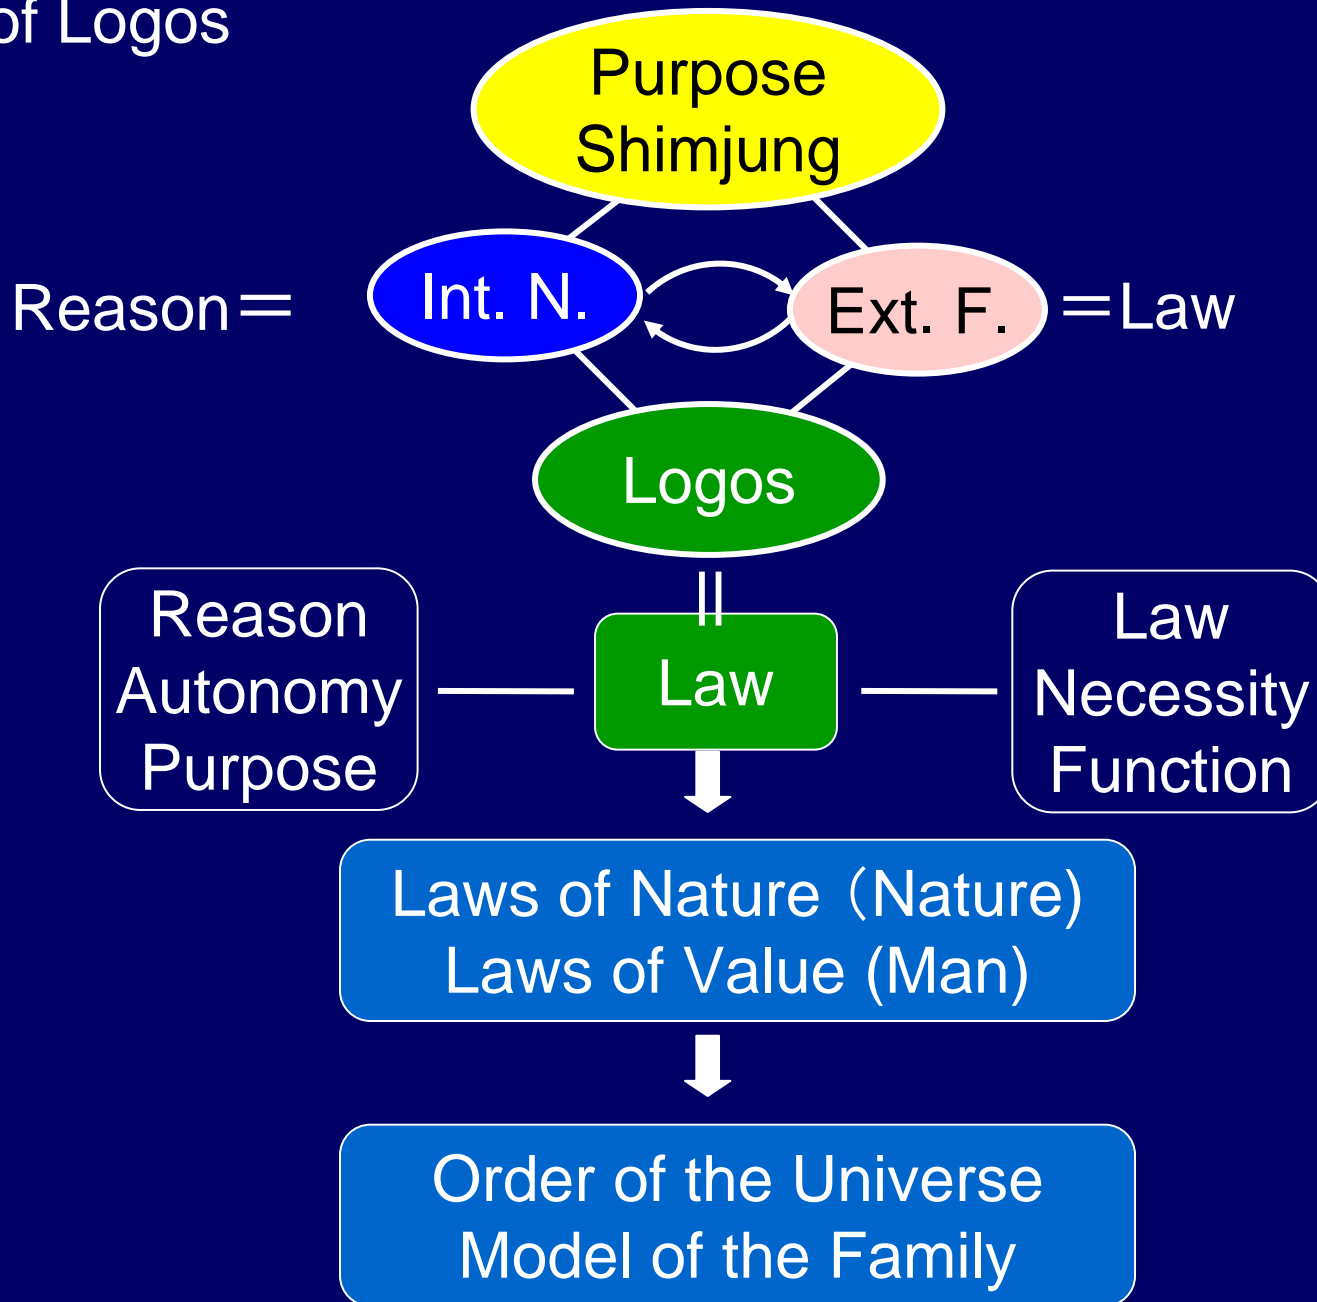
of Logos

Purpose
Shimjung

Reason＝

Int. N.

Ext. F.

＝Law

Logos

||

Reason
Autonomy
Purpose

Law

Law
Necessity
Function

Laws of Nature（Nature)
Laws of Value (Man)

Order of the Universe
Model of the Family